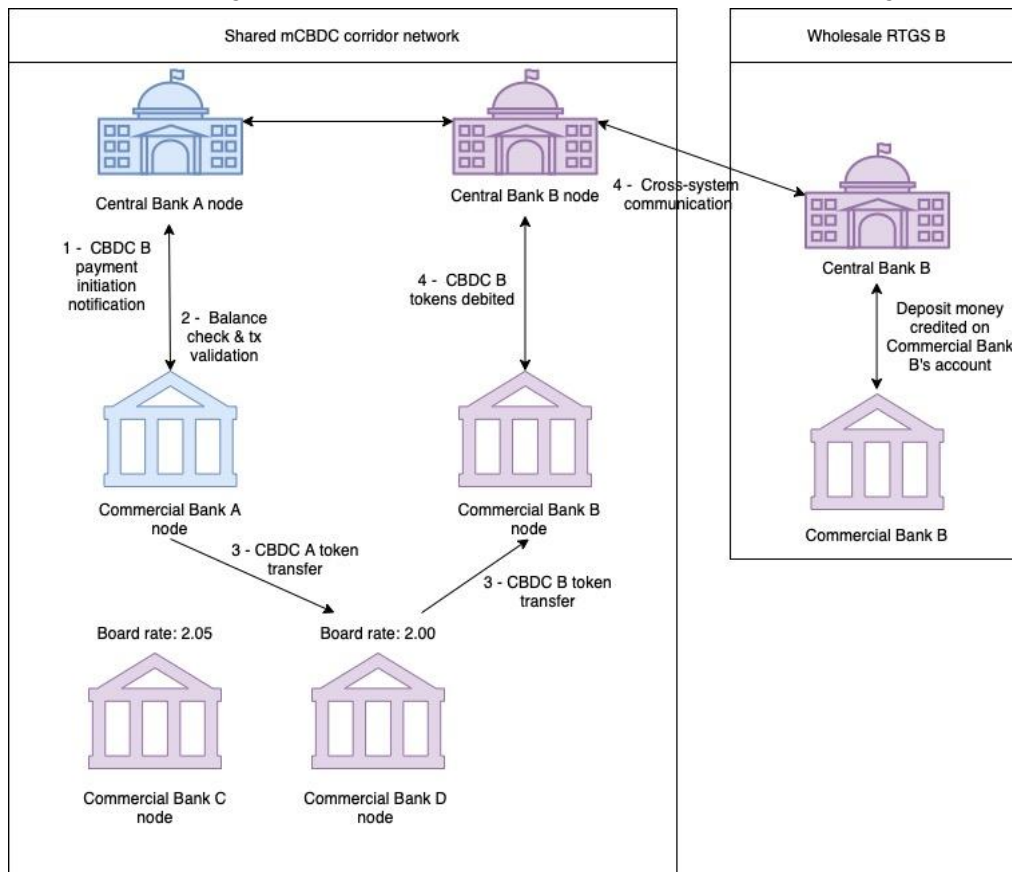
Shared mCBDC corridor network

Wholesale RTGS B

Central Bank A node

Central Bank B node

4 - Cross-system communication

Central Bank B

1 - CBDC B payment initiation notification

2 - Balance check & tx validation

4 - CBDC B tokens debited

Deposit money credited on Commercial Bank B's account

Commercial Bank A node

Commercial Bank B node

Commercial Bank B

3 - CBDC A token transfer

3 - CBDC B token transfer

Board rate: 2.05

Board rate: 2.00

Commercial Bank C node

Commercial Bank D node